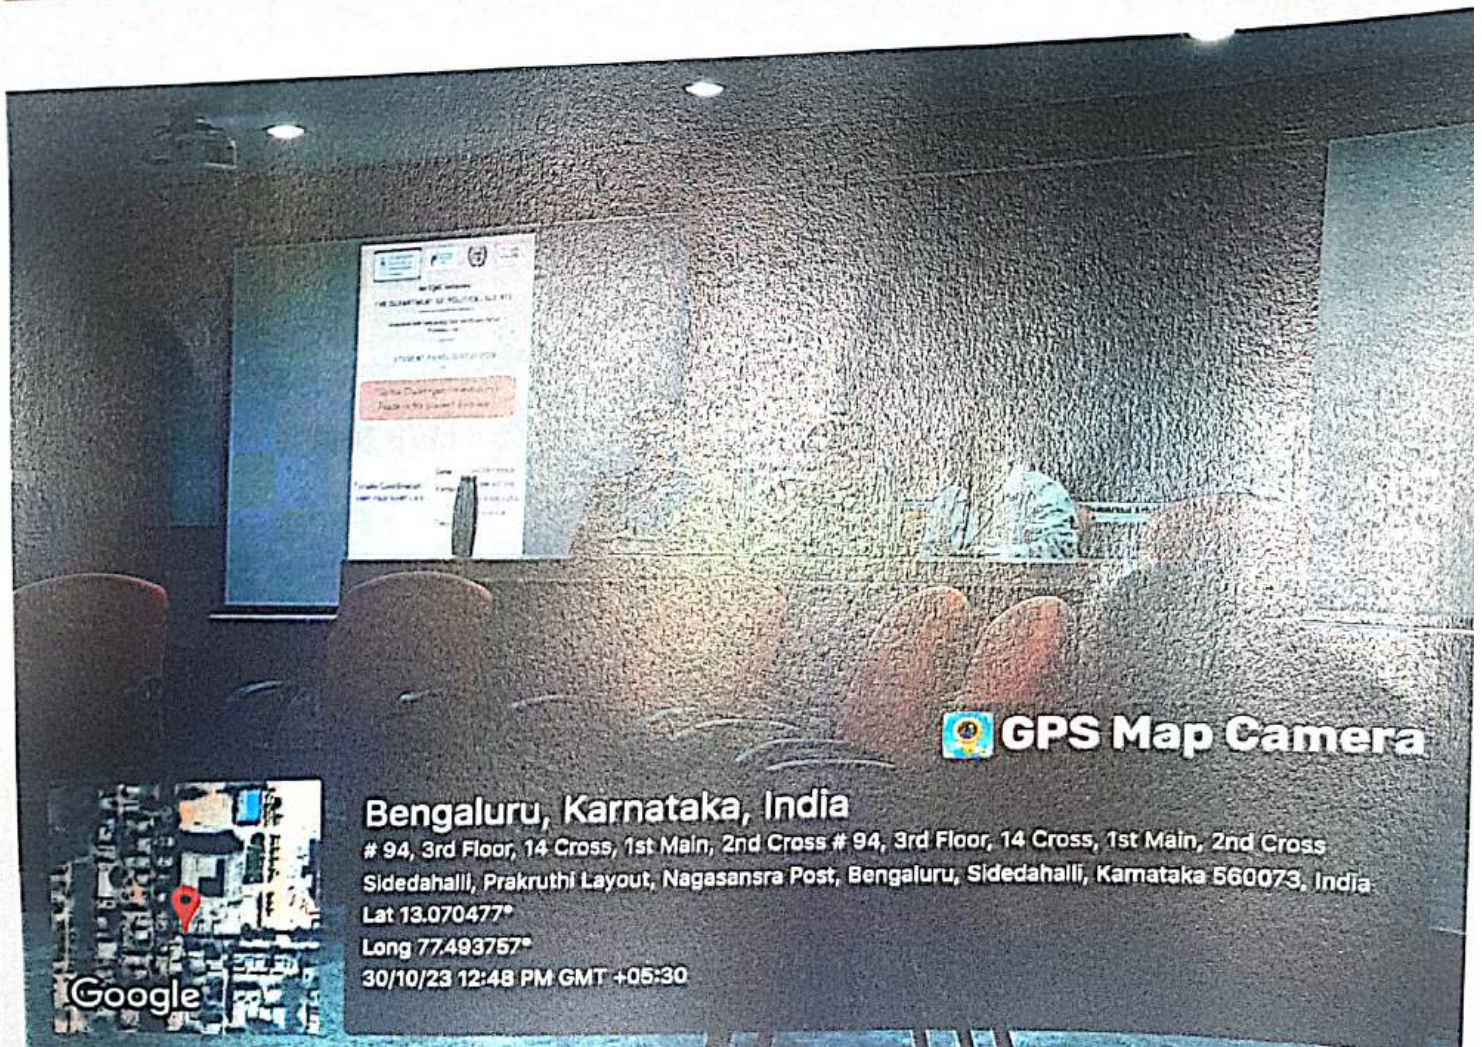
GPS Map Camera

Bengaluru, Karnataka, India
# 94, 3rd Floor, 14 Cross, 1st Main, 2nd Cross # 94, 3rd Floor, 14 Cross, 1st Main, 2nd Cross Sidedahalli, Prakruthi Layout, Nagasansra Post, Bengaluru, Sidedahalli, Karnataka 560073, India
Lat 13.070477°
Long 77.493757°
30/10/23 12:48 PM GMT +05:30

Google